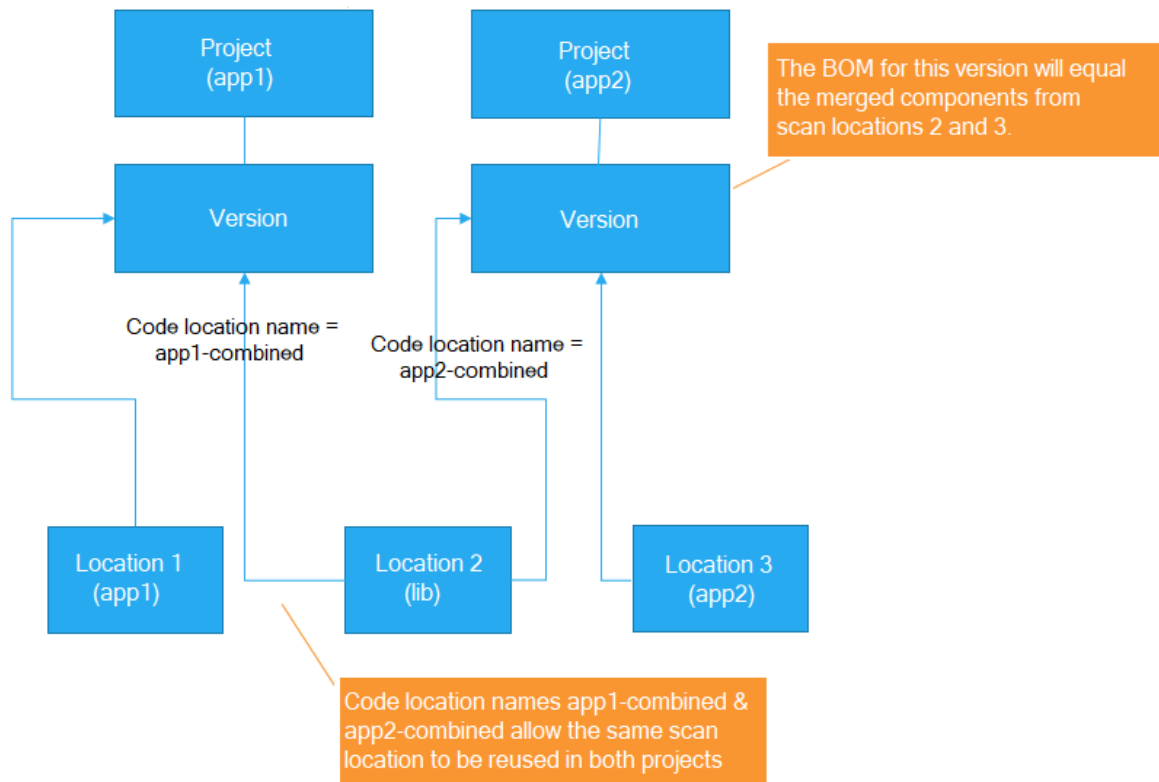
Project
(app1)

Project
(app2)

The BOM for this version will equal the merged components from scan locations 2 and 3.

Version

Version

Code location name = app1-combined

Code location name = app2-combined

Location 1
(app1)

Location 2
(lib)

Location 3
(app2)

Code location names app1-combined & app2-combined allow the same scan location to be reused in both projects